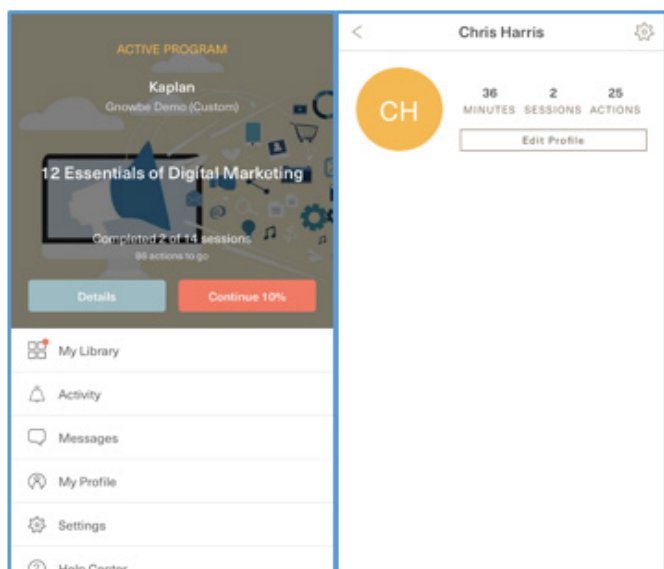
ACTIVE PROGRAM
Kaplan
Growbe Demo (Custom)

12 Essentials of Digital Marketing

Completed 2 of 14 sessions
96 actions to go

Details
Continue 10%

My Library
Activity
Messages
My Profile
Settings
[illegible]

<
Chris Harris

CH

36
MINUTES
2
SESSIONS
25
ACTIONS

Edit Profile